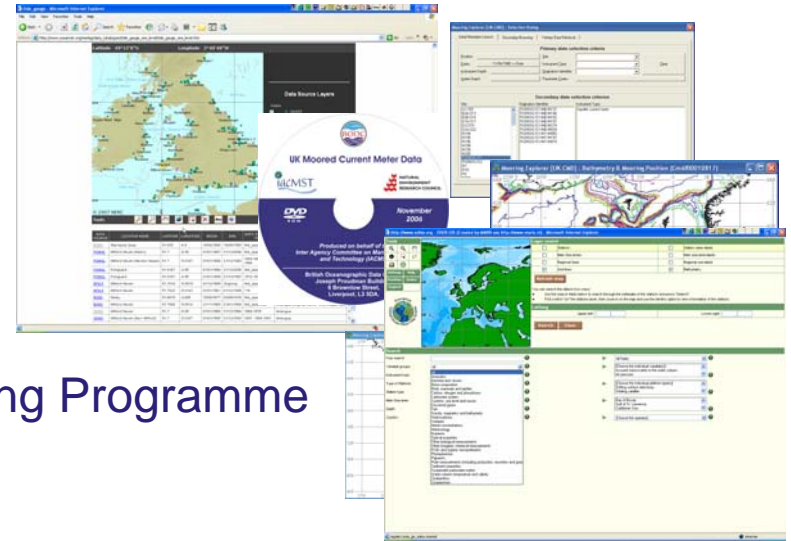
Latitude: -55°12'0"N Longitude: 2°48'0"W

Data Source Layers

Mooring Explorer (UK CMD) - Selection Dialog

Primary data selection criteria

Secondary data selection criteria

UK Moored Current Meter Data

IACMST

NATURAL ENVIRONMENT RESEARCH COUNCIL

DVD

November 2005

Produced on behalf of the Inter Agency Committee on Marine Science and Technology (IACMST)

British Oceanographic Data Centre
Joseph Proudman Building
6 Brownlow Street
Liverpool, L3 5DA

Mooring Explorer (UK CMD) - Bathymetry & Mooring Position

Microsoft Internet Explorer

Search Clear

ng Programme